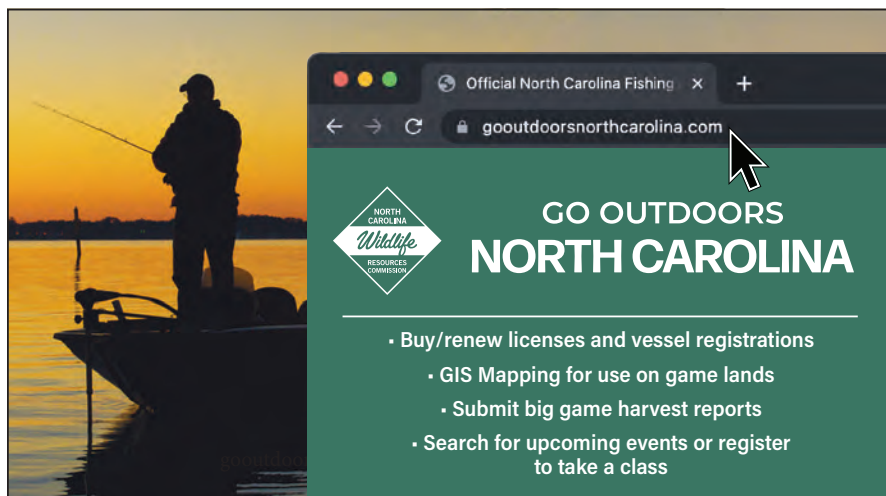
Official North Carolina Fishing

goooutdoorsnorthcarolina.com

NORTH CAROLINA
Wildlife
RESOURCES COMMISSION

GO OUTDOORS
NORTH CAROLINA

▪ Buy/renew licenses and vessel registrations
▪ GIS Mapping for use on game lands
▪ Submit big game harvest reports
▪ Search for upcoming events or register to take a class